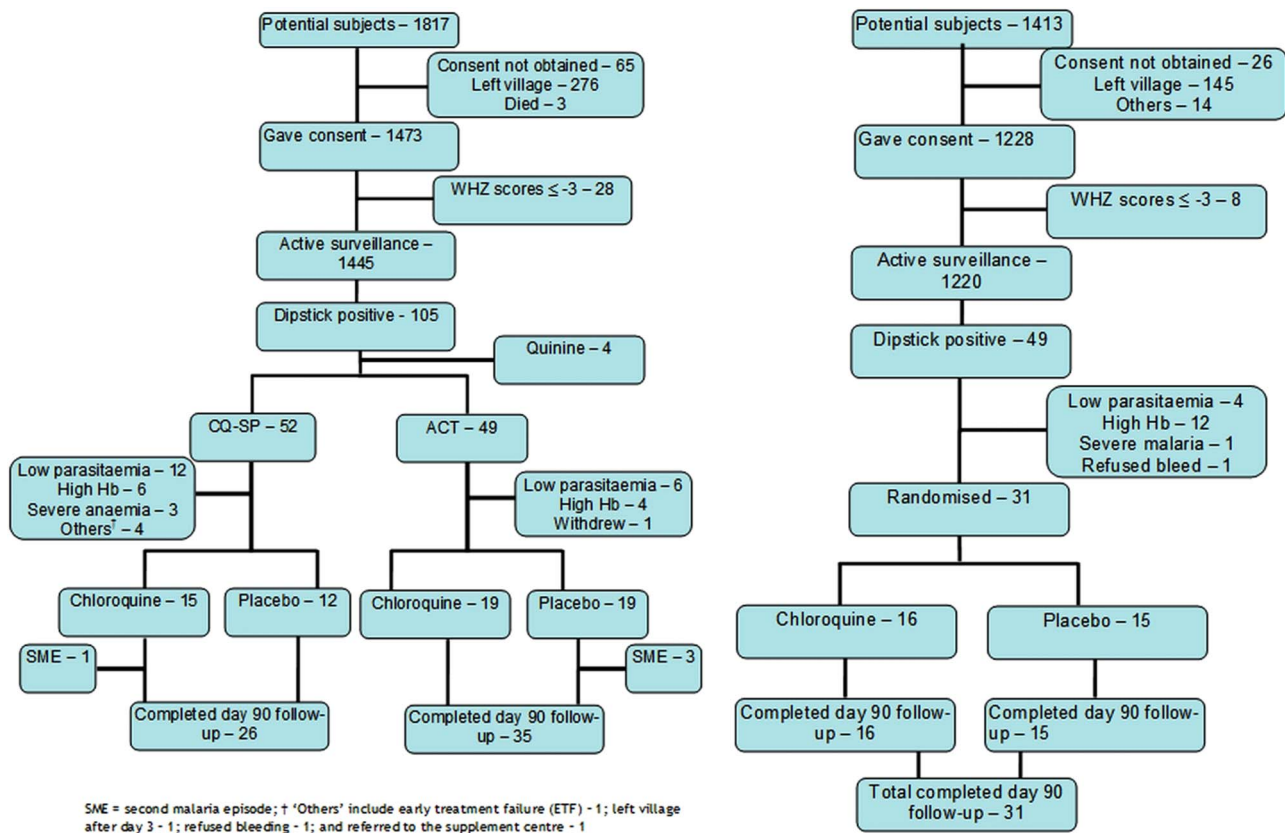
Potential subjects – 1817

Consent not obtained – 65
Left village – 276
Died – 3

Gave consent – 1473

WHZ scores ≤ -3 – 28

Active surveillance – 1445

Dipstick positive - 105

Quinine – 4

CQ-SP – 52

ACT – 49

Low parasitaemia – 12
High Hb – 6
Severe anaemia – 3
Others† – 4

Low parasitaemia – 6
High Hb – 4
Withdrew – 1

Chloroquine – 15

Placebo – 12

Chloroquine – 19

Placebo – 19

SME – 1

SME – 3

Completed day 90 follow-up – 26

Completed day 90 follow-up – 35

SME = second malaria episode; † 'Others' include early treatment failure (ETF) - 1; left village after day 3 - 1; refused bleeding - 1; and referred to the supplement centre - 1

Potential subjects – 1413

Consent not obtained – 26
Left village – 145
Others – 14

Gave consent – 1228

WHZ scores ≤ -3 – 8

Active surveillance – 1220

Dipstick positive – 49

Low parasitaemia – 4
High Hb – 12
Severe malaria – 1
Refused bleed – 1

Randomised – 31

Chloroquine – 16

Placebo – 15

Completed day 90 follow-up – 16

Completed day 90 follow-up – 15

Total completed day 90 follow-up – 31